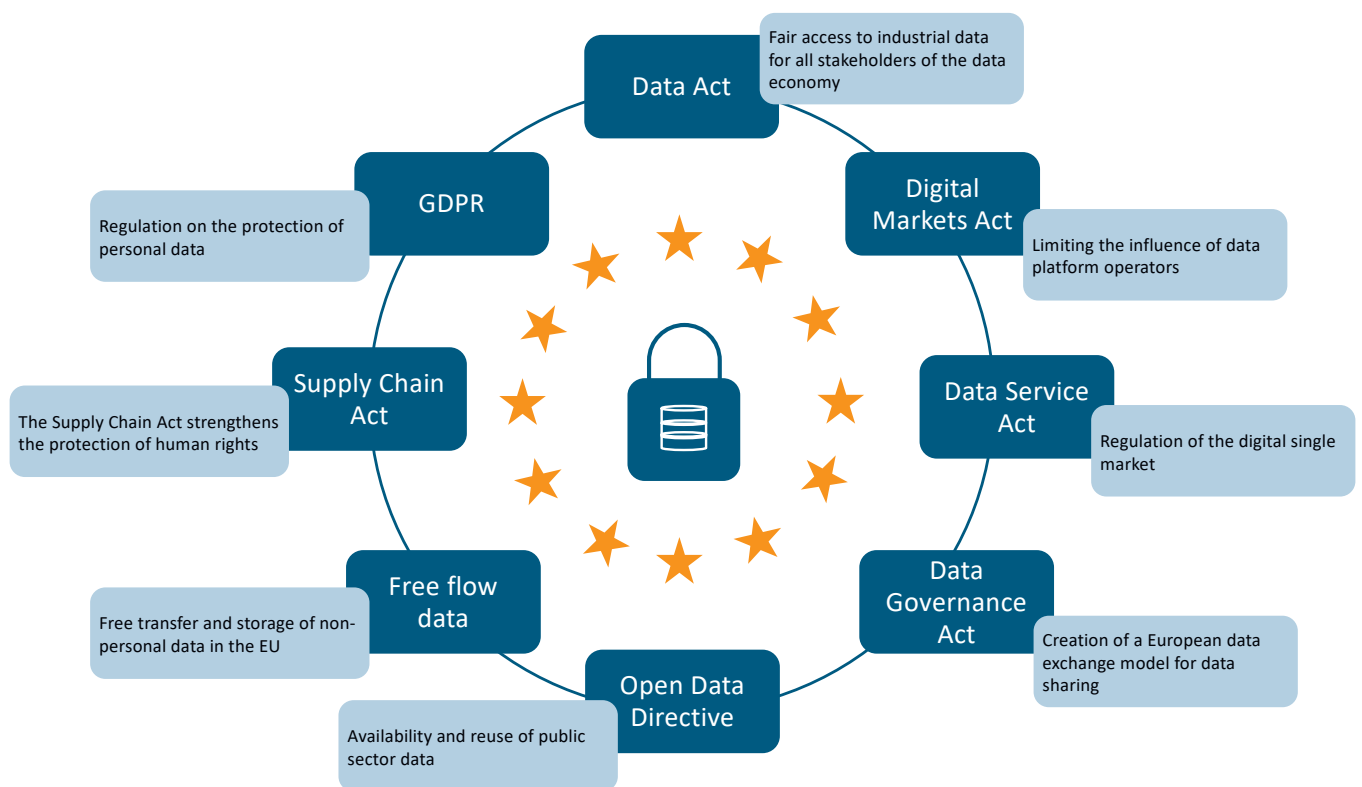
Data Act

Fair access to industrial data for all stakeholders of the data economy

Digital Markets Act

Limiting the influence of data platform operators

Data Service Act

Regulation of the digital single market

Data Governance Act

Creation of a European data exchange model for data sharing

Open Data Directive

Availability and reuse of public sector data

Free flow data

Free transfer and storage of non-personal data in the EU

Supply Chain Act

The Supply Chain Act strengthens the protection of human rights

GDPR

Regulation on the protection of personal data